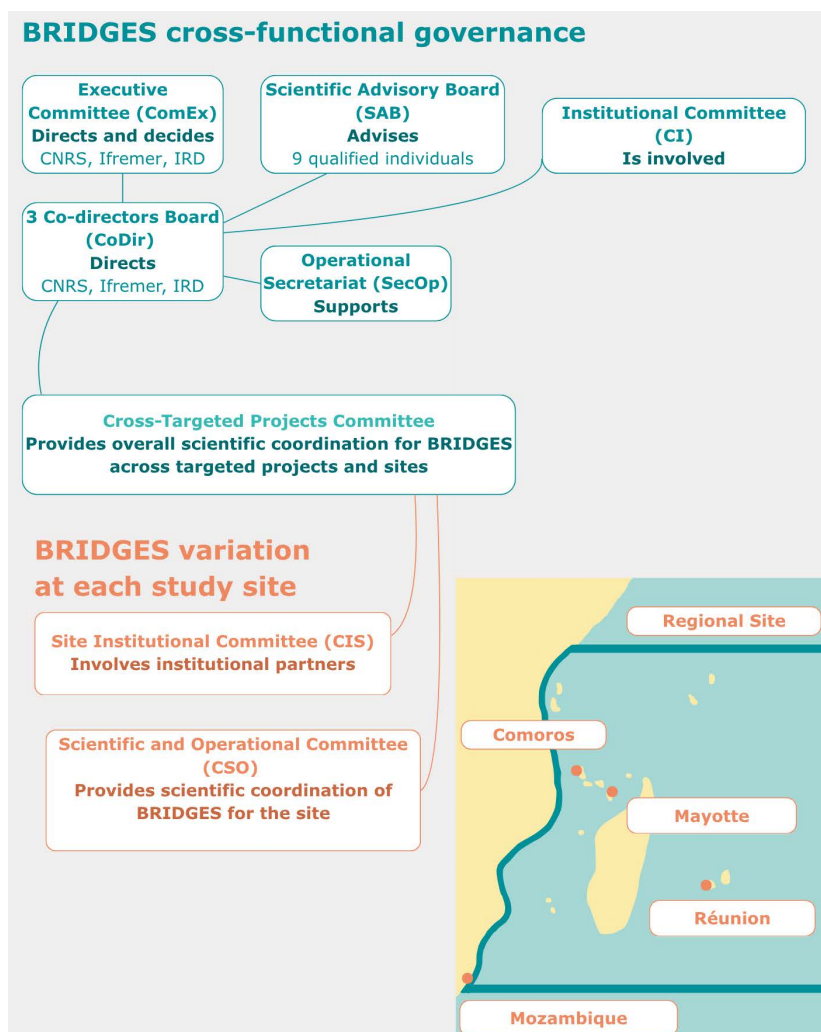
BRIDGES cross-functional governance

Executive Committee (ComEx)
Directs and decides
CNRS, Ifremer, IRD

Scientific Advisory Board (SAB)
Advises
9 qualified individuals

Institutional Committee (CI)
Is involved

3 Co-directors Board (CoDir)
Directs
CNRS, Ifremer, IRD

Operational Secretariat (SecOp)
Supports

Cross-Targeted Projects Committee
Provides overall scientific coordination for BRIDGES across targeted projects and sites

BRIDGES variation at each study site

Site Institutional Committee (CIS)
Involves institutional partners

Scientific and Operational Committee (CSO)
Provides scientific coordination of BRIDGES for the site

Regional Site

Comoros

Mayotte

Réunion

Mozambique